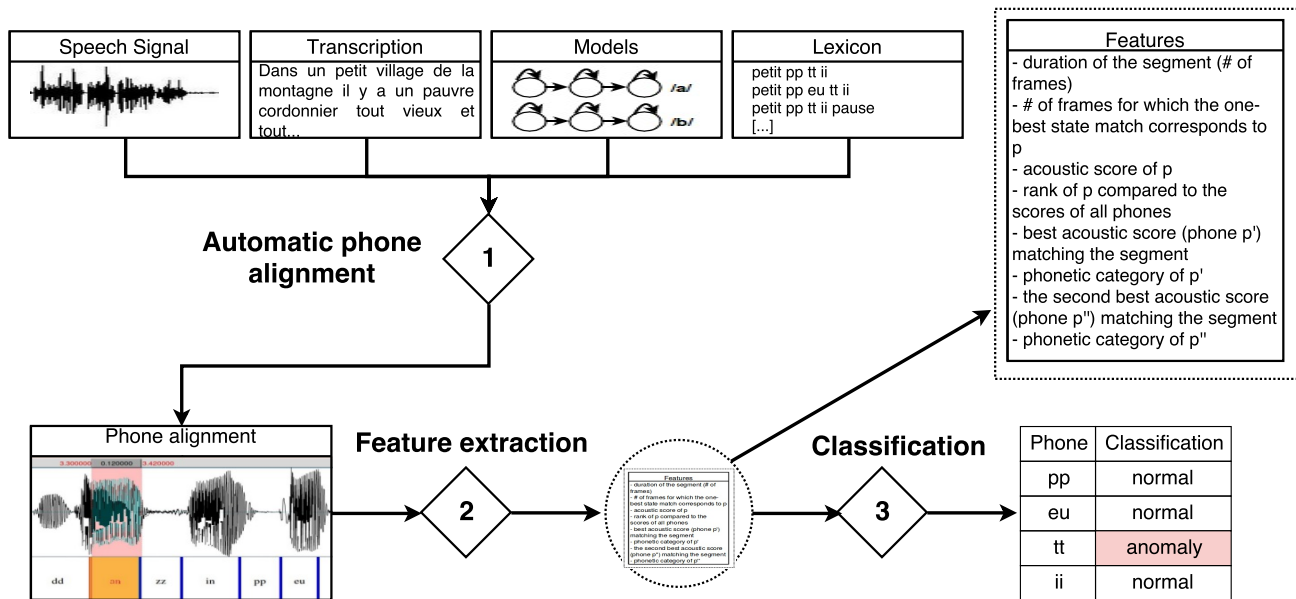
Speech Signal

Transcription
Dans un petit village de la montagne il y a un pauvre cordonnier tout vieux et tout...

Models
/a/
/b/

Lexicon
petit pp tt ii
petit pp eu tt ii
petit pp tt ii pause
[...]

Features
- duration of the segment (# of frames)
- # of frames for which the one-best state match corresponds to p
- acoustic score of p
- rank of p compared to the scores of all phones
- best acoustic score (phone p') matching the segment
- phonetic category of p'
- the second best acoustic score (phone p'') matching the segment
- phonetic category of p''

Automatic phone alignment

1

Phone alignment
3.300000 0.120000 3.420000
dd on zz in pp eu

Feature extraction

2

Features
- duration of the segment (# of frames)
- # of frames for which the one-best state match corresponds to p
- acoustic score of p
- rank of p compared to the scores of all phones
- best acoustic score (phone p') matching the segment
- phonetic category of p'
- the second best acoustic score (phone p'') matching the segment
- phonetic category of p''

Classification

3

| Phone | Classification |
|---|---|
| pp | normal |
| eu | normal |
| tt | anomaly |
| ii | normal |